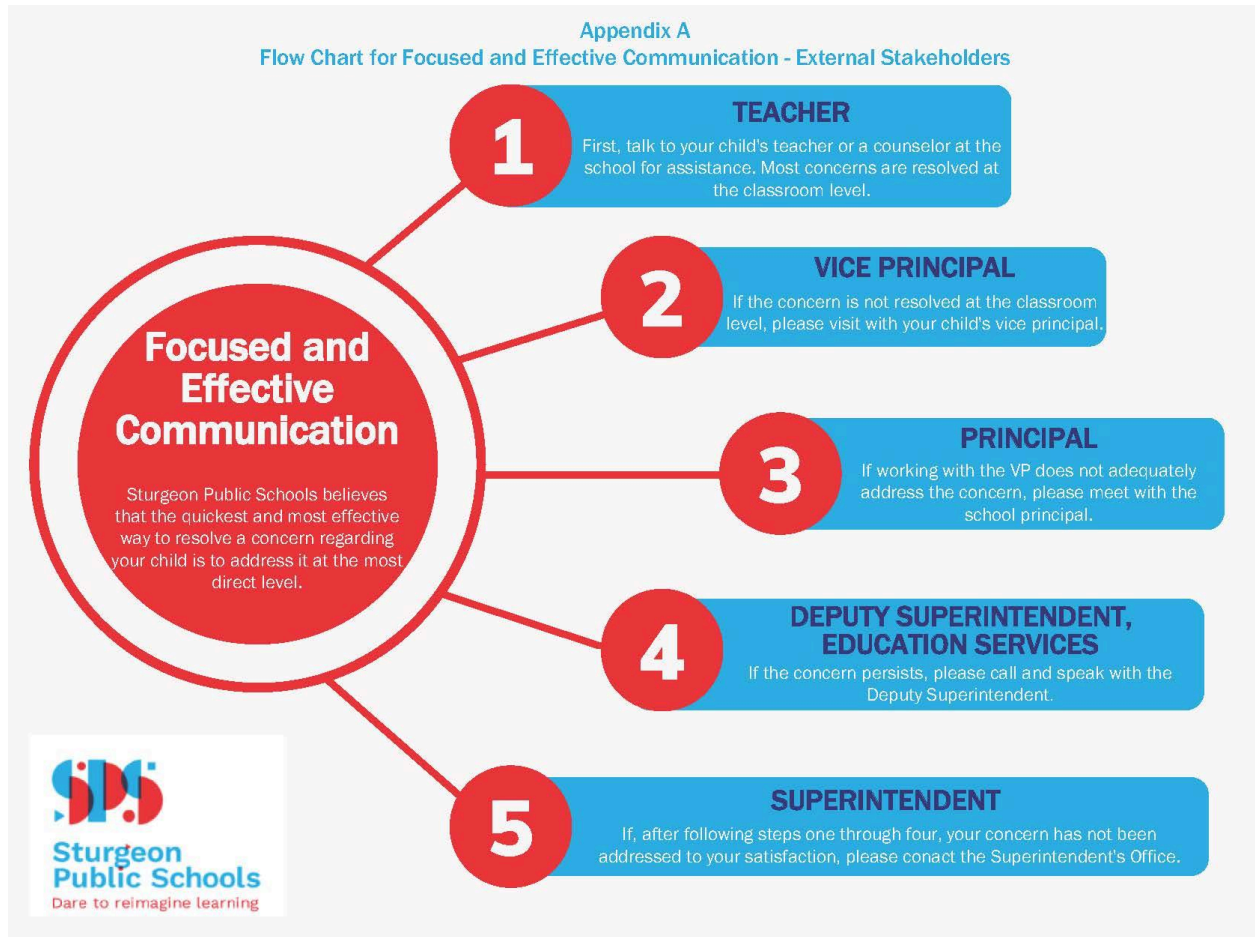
Appendix A
Flow Chart for Focused and Effective Communication - External Stakeholders

Focused and Effective Communication

Sturgeon Public Schools believes that the quickest and most effective way to resolve a concern regarding your child is to address it at the most direct level.

1
TEACHER
First, talk to your child's teacher or a counselor at the school for assistance. Most concerns are resolved at the classroom level.

2
VICE PRINCIPAL
If the concern is not resolved at the classroom level, please visit with your child's vice principal.

3
PRINCIPAL
If working with the VP does not adequately address the concern, please meet with the school principal.

4
DEPUTY SUPERINTENDENT, EDUCATION SERVICES
If the concern persists, please call and speak with the Deputy Superintendent.

5
SUPERINTENDENT
If, after following steps one through four, your concern has not been addressed to your satisfaction, please conact the Superintendent's Office.

SPS
Sturgeon Public Schools
Dare to reimagine learning